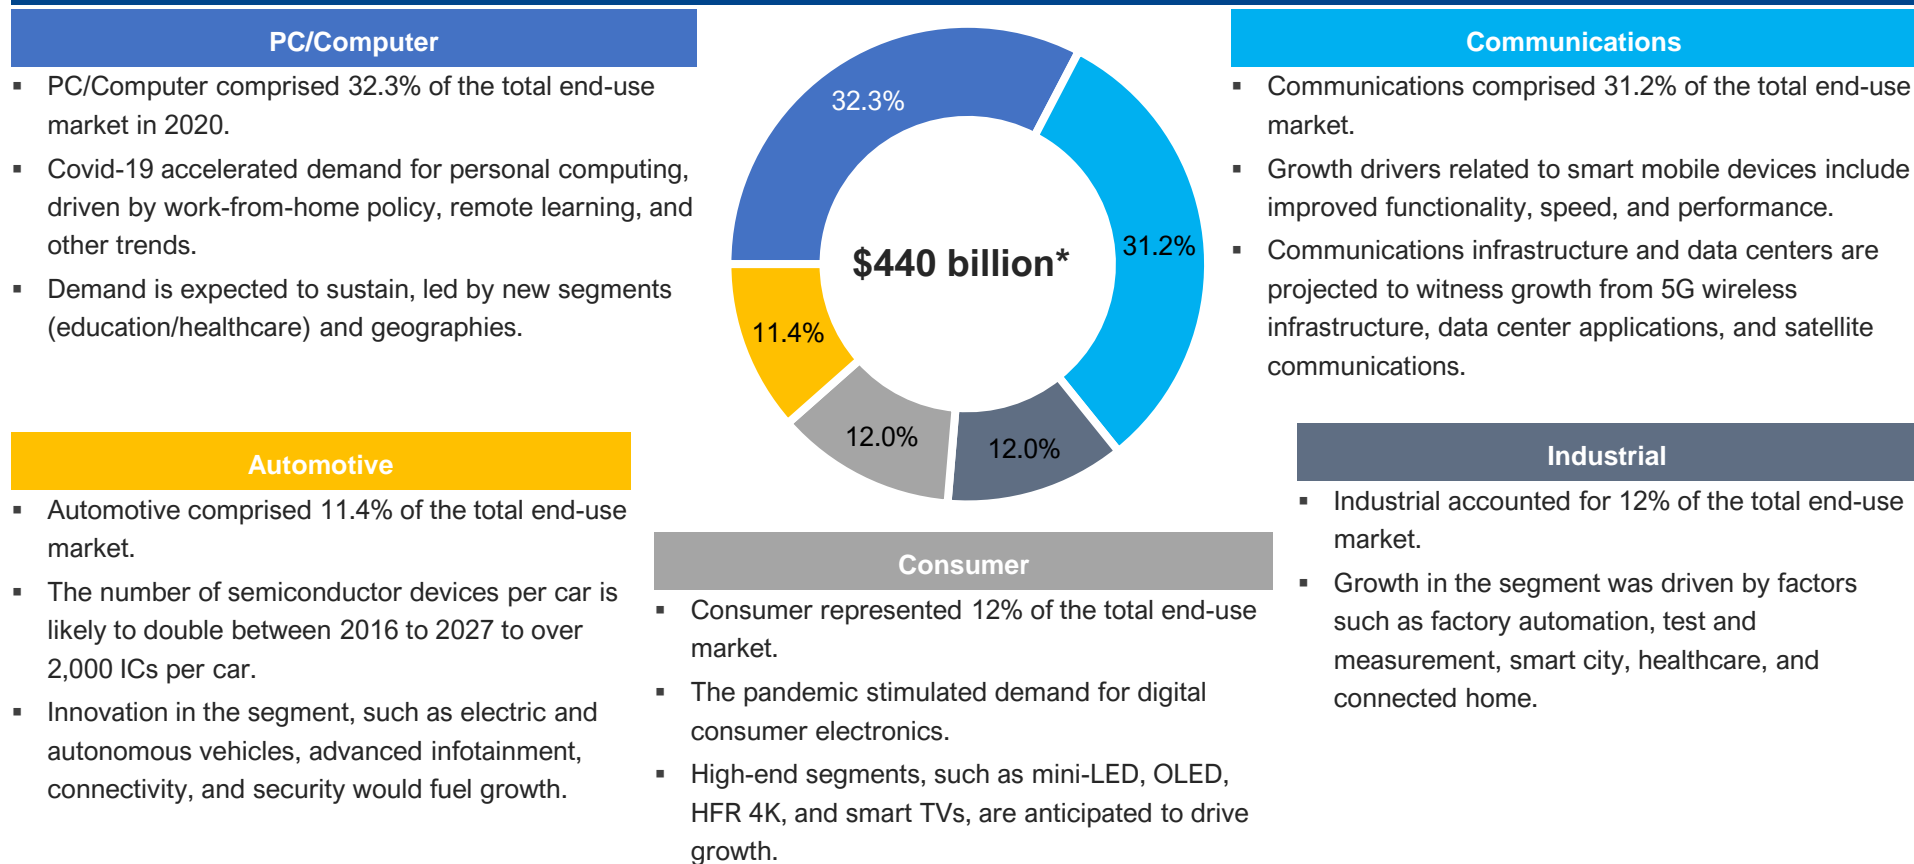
PC/Computer

- PC/Computer comprised 32.3% of the total end-use market in 2020.
- Covid-19 accelerated demand for personal computing, driven by work-from-home policy, remote learning, and other trends.
- Demand is expected to sustain, led by new segments (education/healthcare) and geographies.

32.3%
31.2%
11.4%
12.0%
12.0%
$440 billion*

Communications

- Communications comprised 31.2% of the total end-use market.
- Growth drivers related to smart mobile devices include improved functionality, speed, and performance.
- Communications infrastructure and data centers are projected to witness growth from 5G wireless infrastructure, data center applications, and satellite communications.

Automotive

- Automotive comprised 11.4% of the total end-use market.
- The number of semiconductor devices per car is likely to double between 2016 to 2027 to over 2,000 ICs per car.
- Innovation in the segment, such as electric and autonomous vehicles, advanced infotainment, connectivity, and security would fuel growth.

Consumer

- Consumer represented 12% of the total end-use market.
- The pandemic stimulated demand for digital consumer electronics.
- High-end segments, such as mini-LED, OLED, HFR 4K, and smart TVs, are anticipated to drive growth.

Industrial

- Industrial accounted for 12% of the total end-use market.
- Growth in the segment was driven by factors such as factory automation, test and measurement, smart city, healthcare, and connected home.